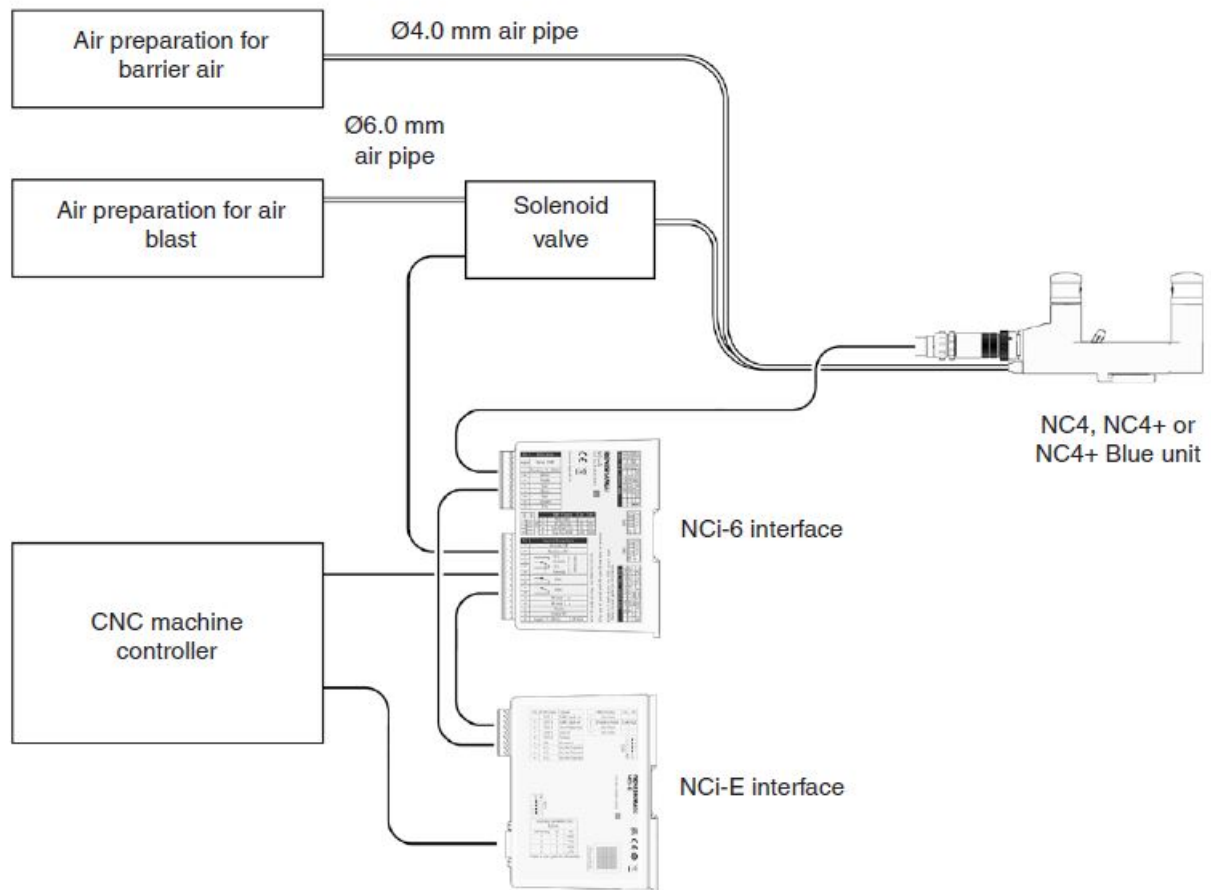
Air preparation for barrier air

Ø4.0 mm air pipe

Ø6.0 mm air pipe

Air preparation for air blast

Solenoid valve

NC4, NC4+ or NC4+ Blue unit

NCi-6 interface

CNC machine controller

NCi-E interface